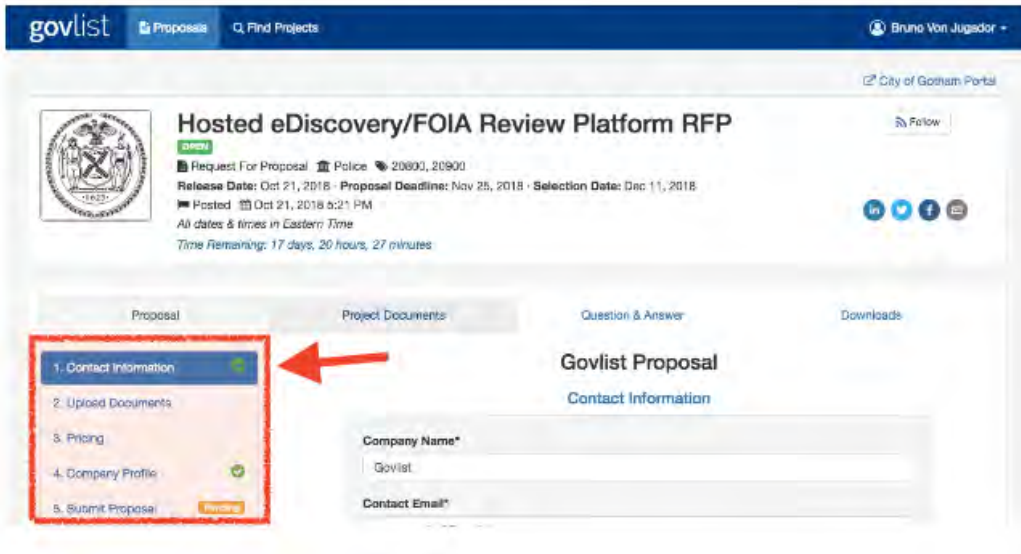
govlist Proposals Find Projects Bruno Von Jugador

City of Gotham Portal

Hosted eDiscovery/FOIA Review Platform RFP

OPEN

Request For Proposal Police 20800, 20900

Release Date: Oct 21, 2018 · Proposal Deadline: Nov 25, 2018 · Selection Date: Dec 11, 2018

Posted Oct 21, 2018 5:21 PM

All dates & times in Eastern Time

Time Remaining: 17 days, 20 hours, 27 minutes

Follow

Proposal | Project Documents | Question & Answer | Downloads

1. Contact Information
2. Upload Documents
3. Pricing
4. Company Profile
5. Submit Proposal Pending

Govlist Proposal

Contact Information

Company Name*

Govlist

Contact Email*